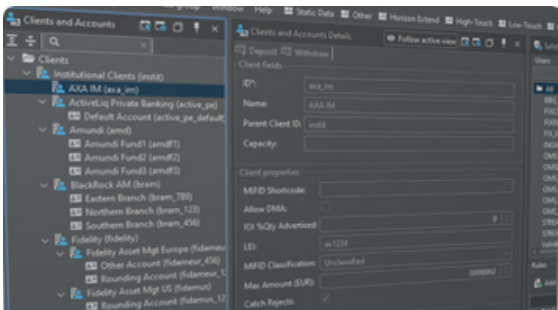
Window Help Static Data Other Horizon Extend High-Touch Low-Touch

Clients and Accounts

Clients
Institutional Clients (instit)
AXA IM (axa_im)
ActiveLiq Private Banking (active_pe)
Default Account (active_pe_default_
Amundi (amd)
Amundi Fund1 (amdf1)
Amundi Fund2 (amdf2)
Amundi Fund3 (amdf3)
BlackRock AM (bram)
Eastern Branch (bram_789)
Northern Branch (bram_123)
Southern Branch (bram_456)
Fidelity (fidelity)
Fidelity Asset Mgt Europe (fidameur
Other Account (fidameur_456)
Rounding Account (fidameur_1
Fidelity Asset Mgt US (fidamus)
Rounding Account (fidamus_1

Clients and Accounts Details
Follow active view
Deposit Withdraw
Client fields
ID*: axa_im
Name: AXA IM
Parent Client ID: instit
Capacity:
Client properties
MiFID Shortcode:
Allow DMA:
IOI %Qty Advertised: 0
LEI: az1234
MiFID Classification: Unclassified
Max Amount (EUR): 1000000
Catch Rejects: